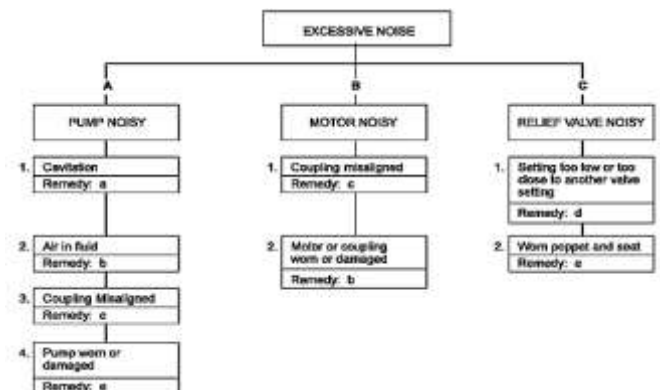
EXCESSIVE NOISE

A

PUMP NOISY

1. Cavitation
Remedy: a

2. Air in fluid
Remedy: b

3. Coupling Misaligned
Remedy: c

4. Pump worn or damaged
Remedy: e

B

MOTOR NOISY

1. Coupling misaligned
Remedy: c

2. Motor or coupling worn or damaged
Remedy: b

C

RELIEF VALVE NOISY

1. Setting too low or too close to another valve setting
Remedy: d

2. Worn poppet and seat
Remedy: e